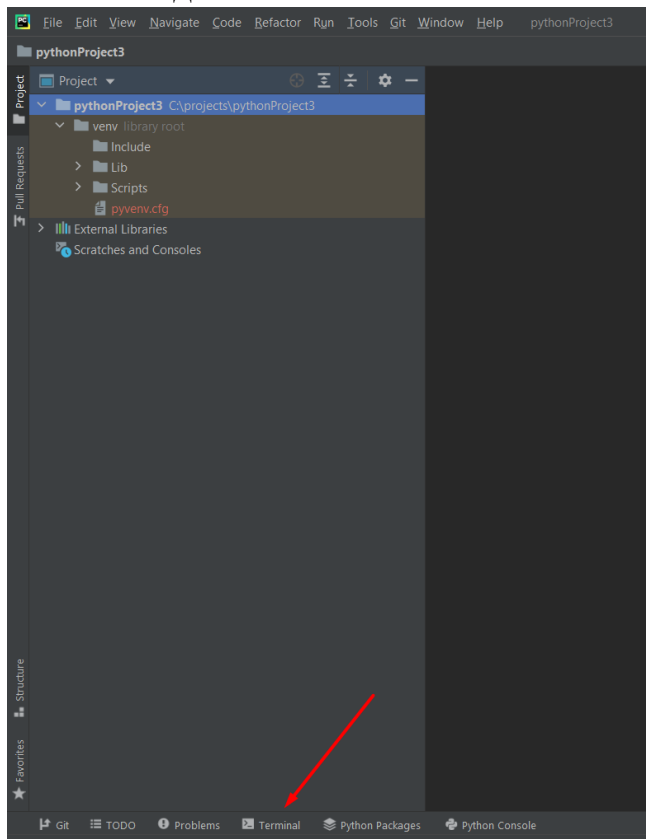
File Edit View Navigate Code Refactor Run Tools Git Window Help pythonProject3

pythonProject3

Project

Project

pythonProject3 C:\projects\pythonProject3
venv library root
Include
Lib
Scripts
pyvenv.cfg
External Libraries
Scratches and Consoles

Pull Requests

Structure

Favorites

Git TODO Problems Terminal Python Packages Python Console